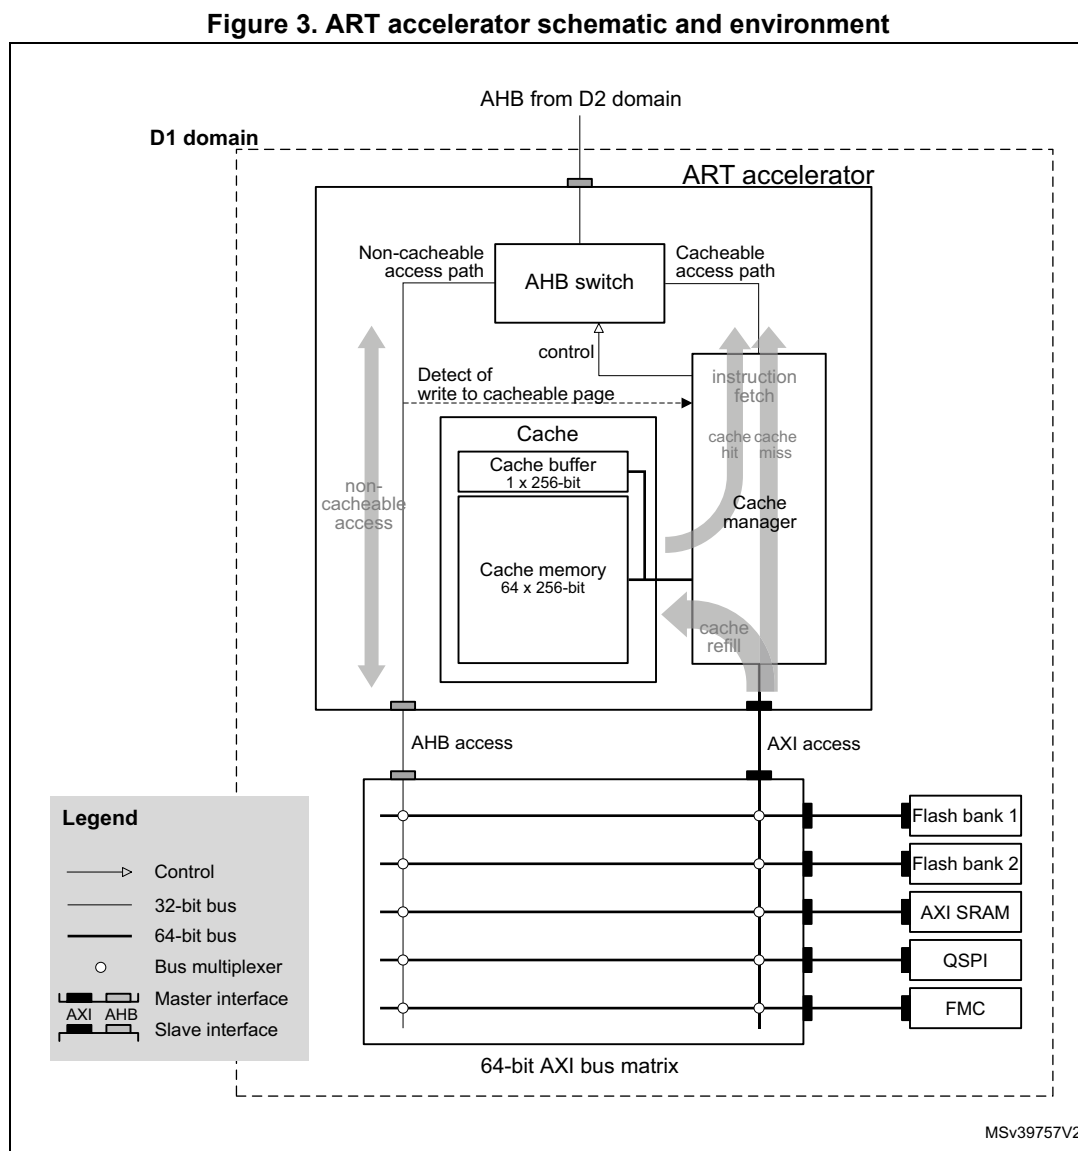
Figure 3. ART accelerator schematic and environment

AHB from D2 domain

D1 domain

ART accelerator

Non-cacheable access path

AHB switch

Cacheable access path

control

Detect of write to cacheable page

instruction fetch

cache hit

cache miss

Cache

Cache buffer
1 x 256-bit

non-cacheable access

Cache manager

Cache memory
64 x 256-bit

cache refill

AHB access

AXI access

Legend

Control

32-bit bus

64-bit bus

Bus multiplexer

Master interface

AXI AHB

Slave interface

Flash bank 1

Flash bank 2

AXI SRAM

QSPI

FMC

64-bit AXI bus matrix

MSv39757V2